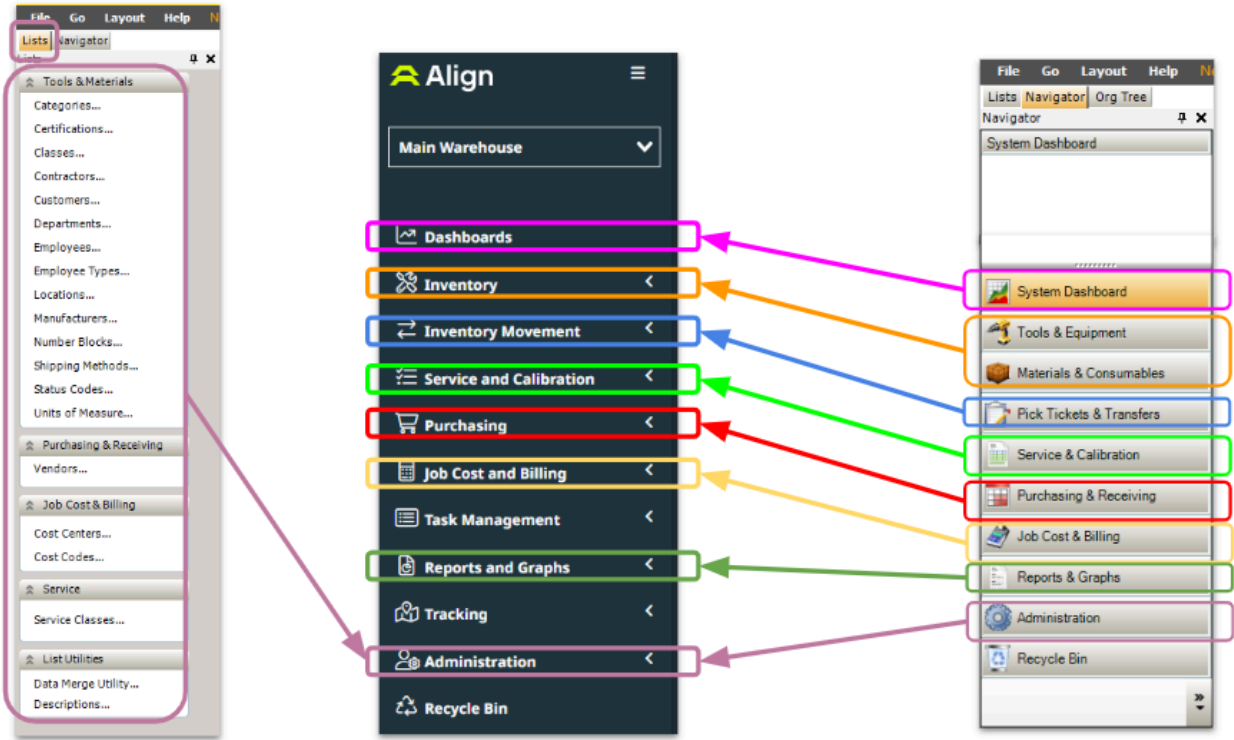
File Go Layout Help N

Lists Navigator

Lists

Tools & Materials

Categories...

Certifications...

Classes...

Contractors...

Customers...

Departments...

Employees...

Employee Types...

Locations...

Manufacturers...

Number Blocks...

Shipping Methods...

Status Codes...

Units of Measure...

Purchasing & Receiving

Vendors...

Job Cost & Billing

Cost Centers...

Cost Codes...

Service

Service Classes...

List Utilities

Data Merge Utility...

Descriptions...

Align

Main Warehouse

Dashboards

Inventory

Inventory Movement

Service and Calibration

Purchasing

Job Cost and Billing

Task Management

Reports and Graphs

Tracking

Administration

Recycle Bin

File Go Layout Help N

Lists Navigator Org Tree

Navigator

System Dashboard

System Dashboard

Tools & Equipment

Materials & Consumables

Pick Tickets & Transfers

Service & Calibration

Purchasing & Receiving

Job Cost & Billing

Reports & Graphs

Administration

Recycle Bin